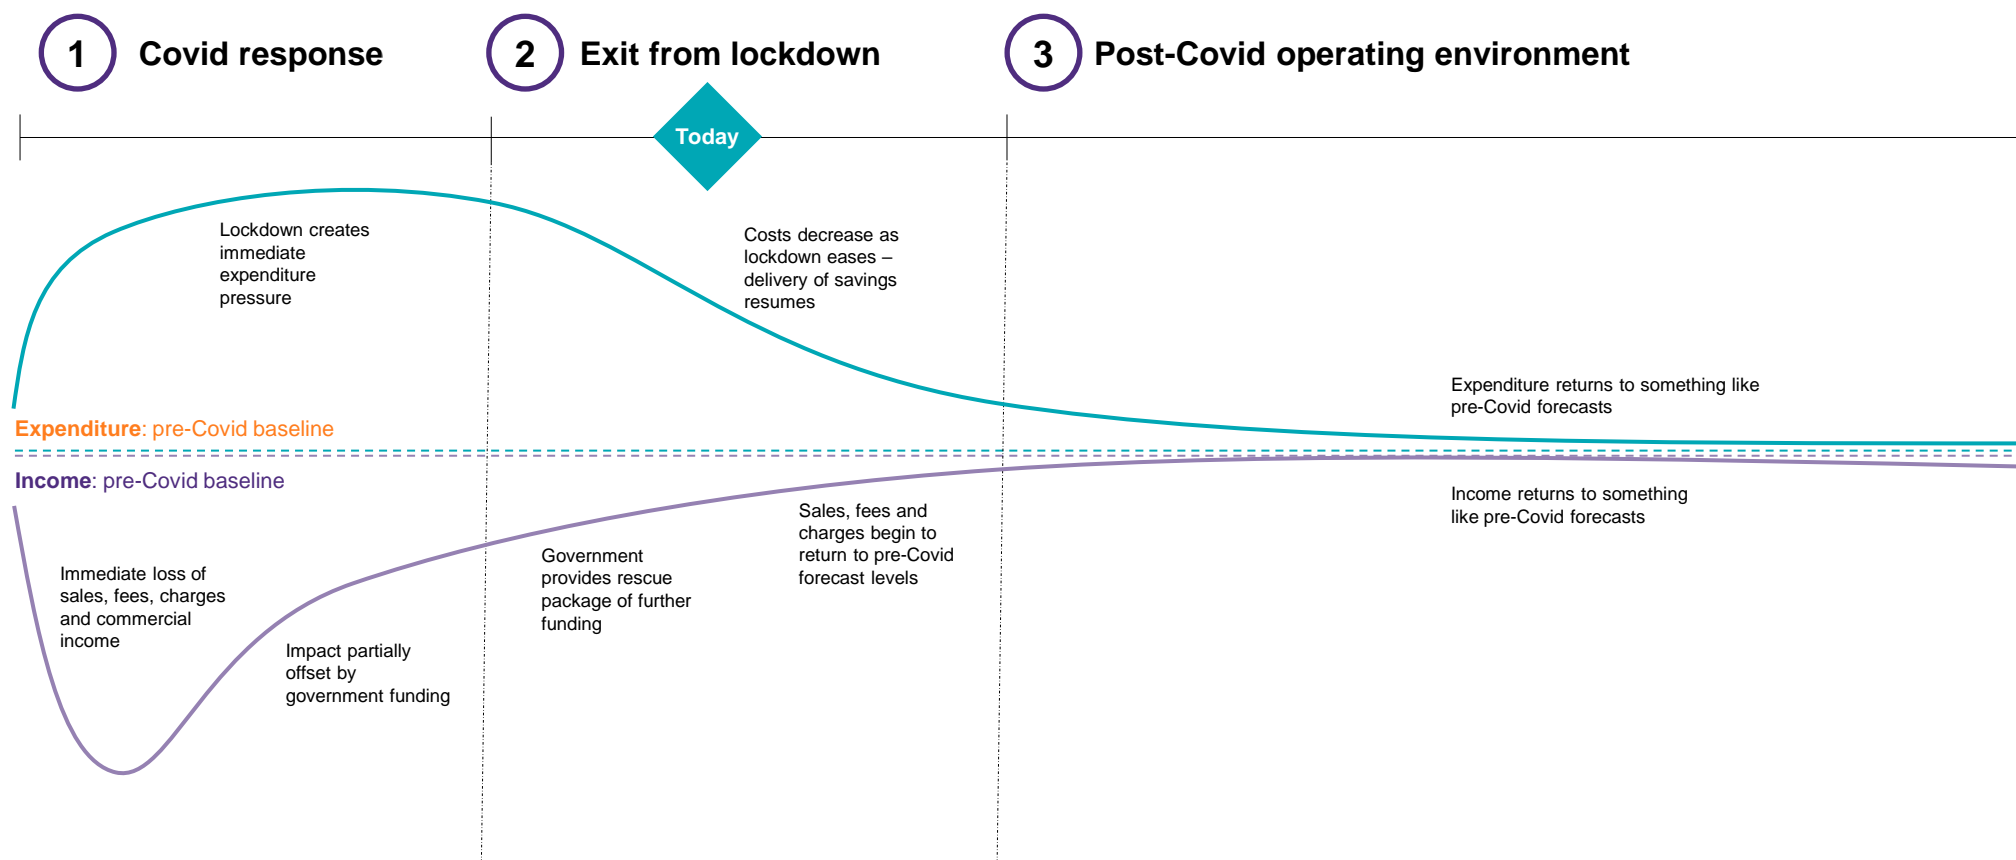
1 Covid response

2 Exit from lockdown

3 Post-Covid operating environment

Today

Lockdown creates immediate expenditure pressure

Costs decrease as lockdown eases – delivery of savings resumes

Expenditure returns to something like pre-Covid forecasts

Expenditure: pre-Covid baseline

Income: pre-Covid baseline

Income returns to something like pre-Covid forecasts

Sales, fees and charges begin to return to pre-Covid forecast levels

Government provides rescue package of further funding

Immediate loss of sales, fees, charges and commercial income

Impact partially offset by government funding